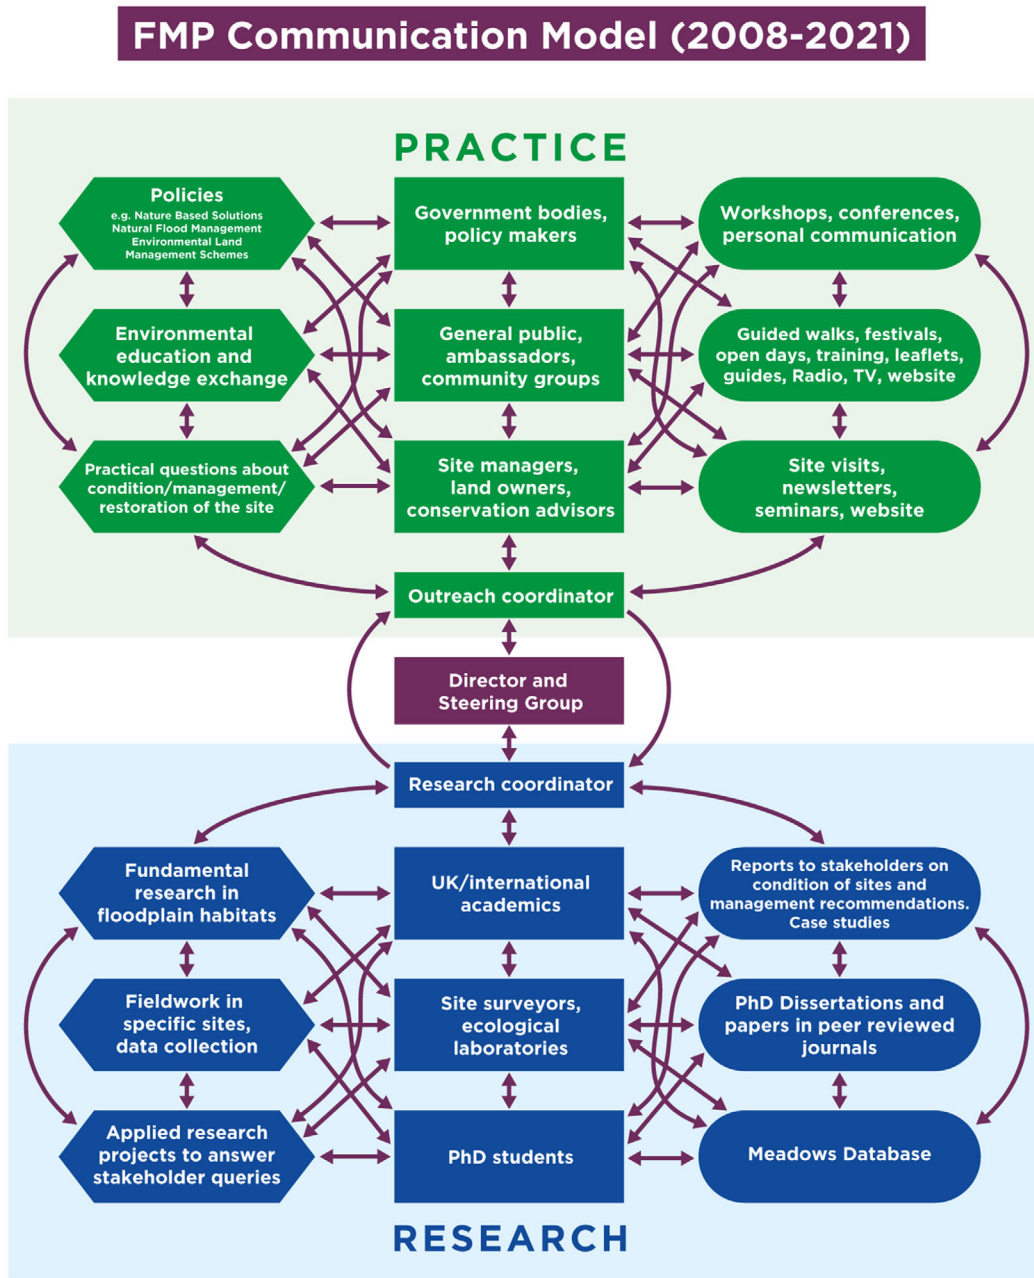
FMP Communication Model (2008-2021)

PRACTICE

Policies
e.g. Nature Based Solutions
Natural Flood Management
Environmental Land Management Schemes

Government bodies, policy makers

Workshops, conferences, personal communication

Environmental education and knowledge exchange

General public, ambassadors, community groups

Guided walks, festivals, open days, training, leaflets, guides, Radio, TV, website

Practical questions about condition/management/ restoration of the site

Site managers, land owners, conservation advisors

Site visits, newsletters, seminars, website

Outreach coordinator

Director and Steering Group

Research coordinator

Fundamental research in floodplain habitats

UK/international academics

Reports to stakeholders on condition of sites and management recommendations. Case studies

Fieldwork in specific sites, data collection

Site surveyors, ecological laboratories

PhD Dissertations and papers in peer reviewed journals

Applied research projects to answer stakeholder queries

PhD students

Meadows Database

RESEARCH